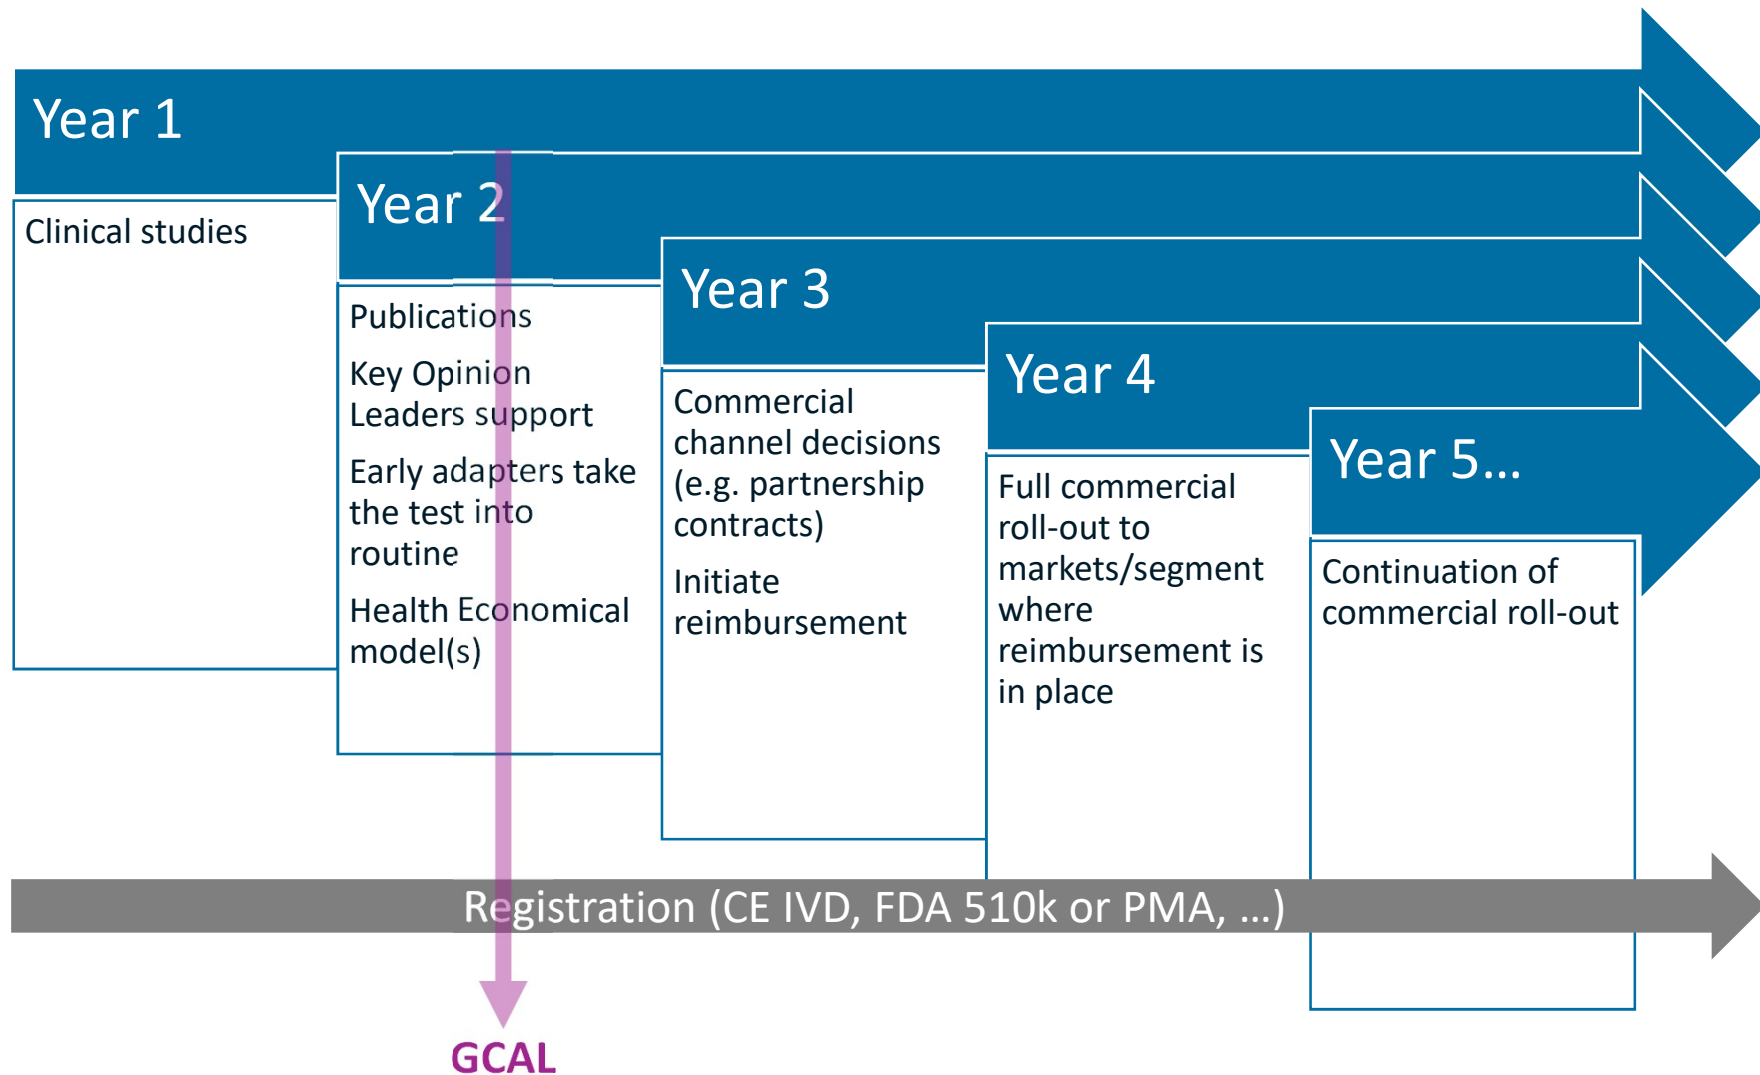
Year 1

Clinical studies

Year 2

Publications

Key Opinion Leaders support

Early adapters take the test into routine

Health Economical model(s)

Year 3

Commercial channel decisions (e.g. partnership contracts)

Initiate reimbursement

Year 4

Full commercial roll-out to markets/segment where reimbursement is in place

Year 5...

Continuation of commercial roll-out

Registration (CE IVD, FDA 510k or PMA, ...)

GCAL